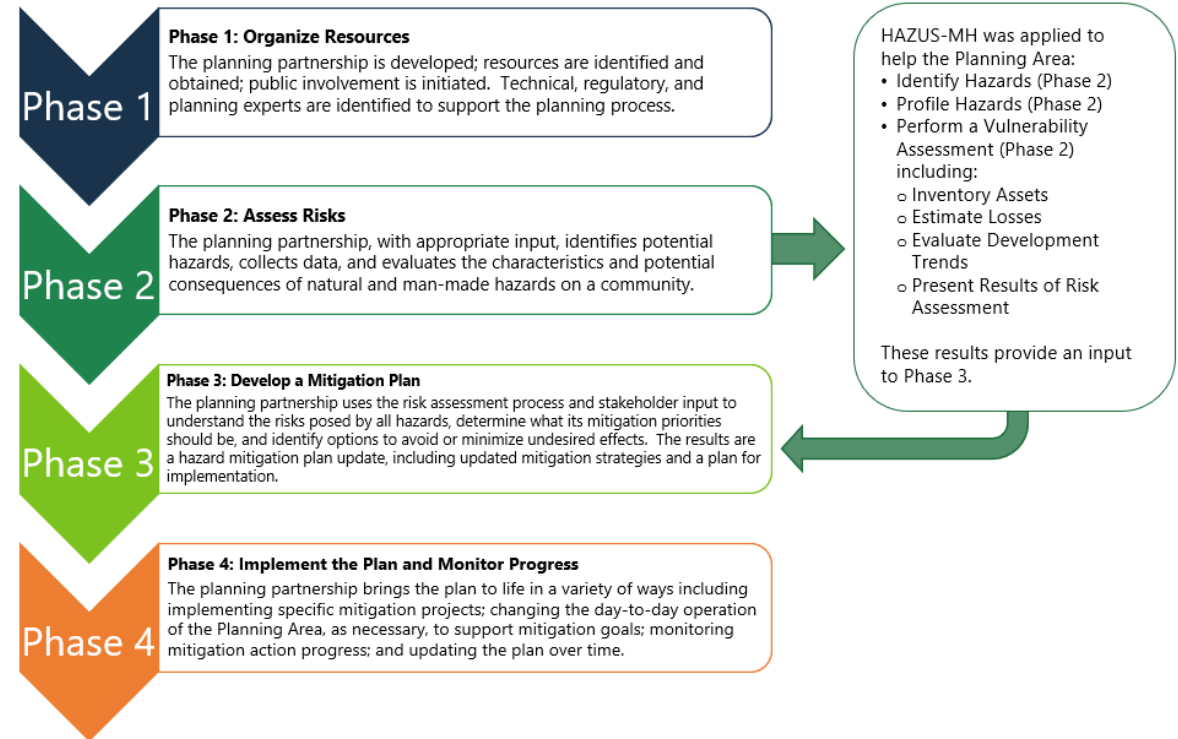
Phase 1

Phase 1: Organize Resources
The planning partnership is developed; resources are identified and obtained; public involvement is initiated. Technical, regulatory, and planning experts are identified to support the planning process.

Phase 2

Phase 2: Assess Risks
The planning partnership, with appropriate input, identifies potential hazards, collects data, and evaluates the characteristics and potential consequences of natural and man-made hazards on a community.

Phase 3

Phase 3: Develop a Mitigation Plan
The planning partnership uses the risk assessment process and stakeholder input to understand the risks posed by all hazards, determine what its mitigation priorities should be, and identify options to avoid or minimize undesired effects. The results are a hazard mitigation plan update, including updated mitigation strategies and a plan for implementation.

Phase 4

Phase 4: Implement the Plan and Monitor Progress
The planning partnership brings the plan to life in a variety of ways including implementing specific mitigation projects; changing the day-to-day operation of the Planning Area, as necessary, to support mitigation goals; monitoring mitigation action progress; and updating the plan over time.

HAZUS-MH was applied to help the Planning Area:
• Identify Hazards (Phase 2)
• Profile Hazards (Phase 2)
• Perform a Vulnerability Assessment (Phase 2) including:
o Inventory Assets
o Estimate Losses
o Evaluate Development Trends
o Present Results of Risk Assessment

These results provide an input to Phase 3.